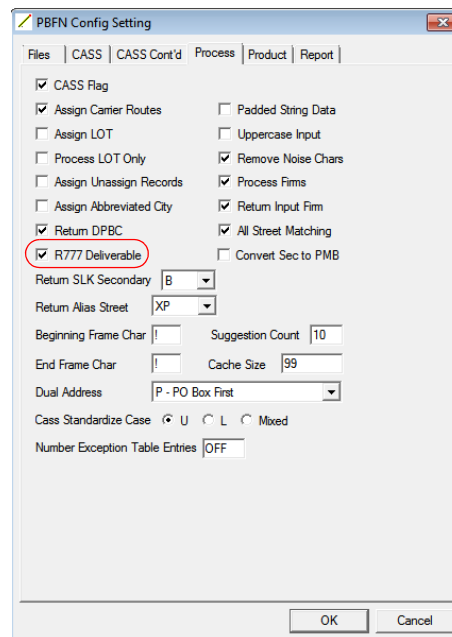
PBFN Config Setting

Files | CASS | CASS Cont'd | Process | Product | Report

☑ CASS Flag
☑ Assign Carrier Routes
☐ Assign LOT
☐ Process LOT Only
☐ Assign Unassign Records
☐ Assign Abbreviated City
☑ Return DPBC
☑ R777 Deliverable

☐ Padded String Data
☐ Uppercase Input
☑ Remove Noise Chars
☑ Process Firms
☑ Return Input Firm
☑ All Street Matching
☐ Convert Sec to PMB

Return SLK Secondary B
Return Alias Street XP
Beginning Frame Char ! Suggestion Count 10
End Frame Char ! Cache Size 99
Dual Address P - PO Box First
Cass Standardize Case U L Mixed
Number Exception Table Entries OFF

OK Cancel